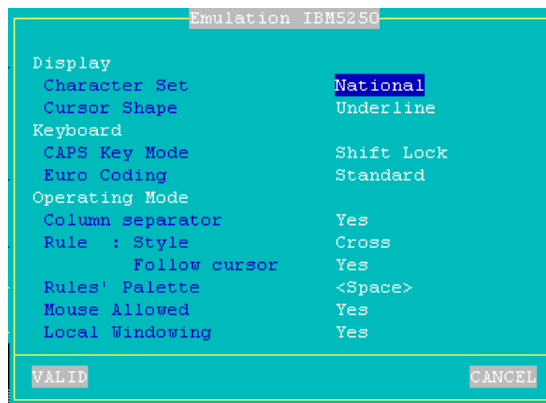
Emulation IBM5250

Display
Character Set National
Cursor Shape Underline
Keyboard
CAPS Key Mode Shift Lock
Euro Coding Standard
Operating Mode
Column separator Yes
Rule : Style Cross
Follow cursor Yes
Rules' Palette <Space>
Mouse Allowed Yes
Local Windowing Yes

VALID CANCEL